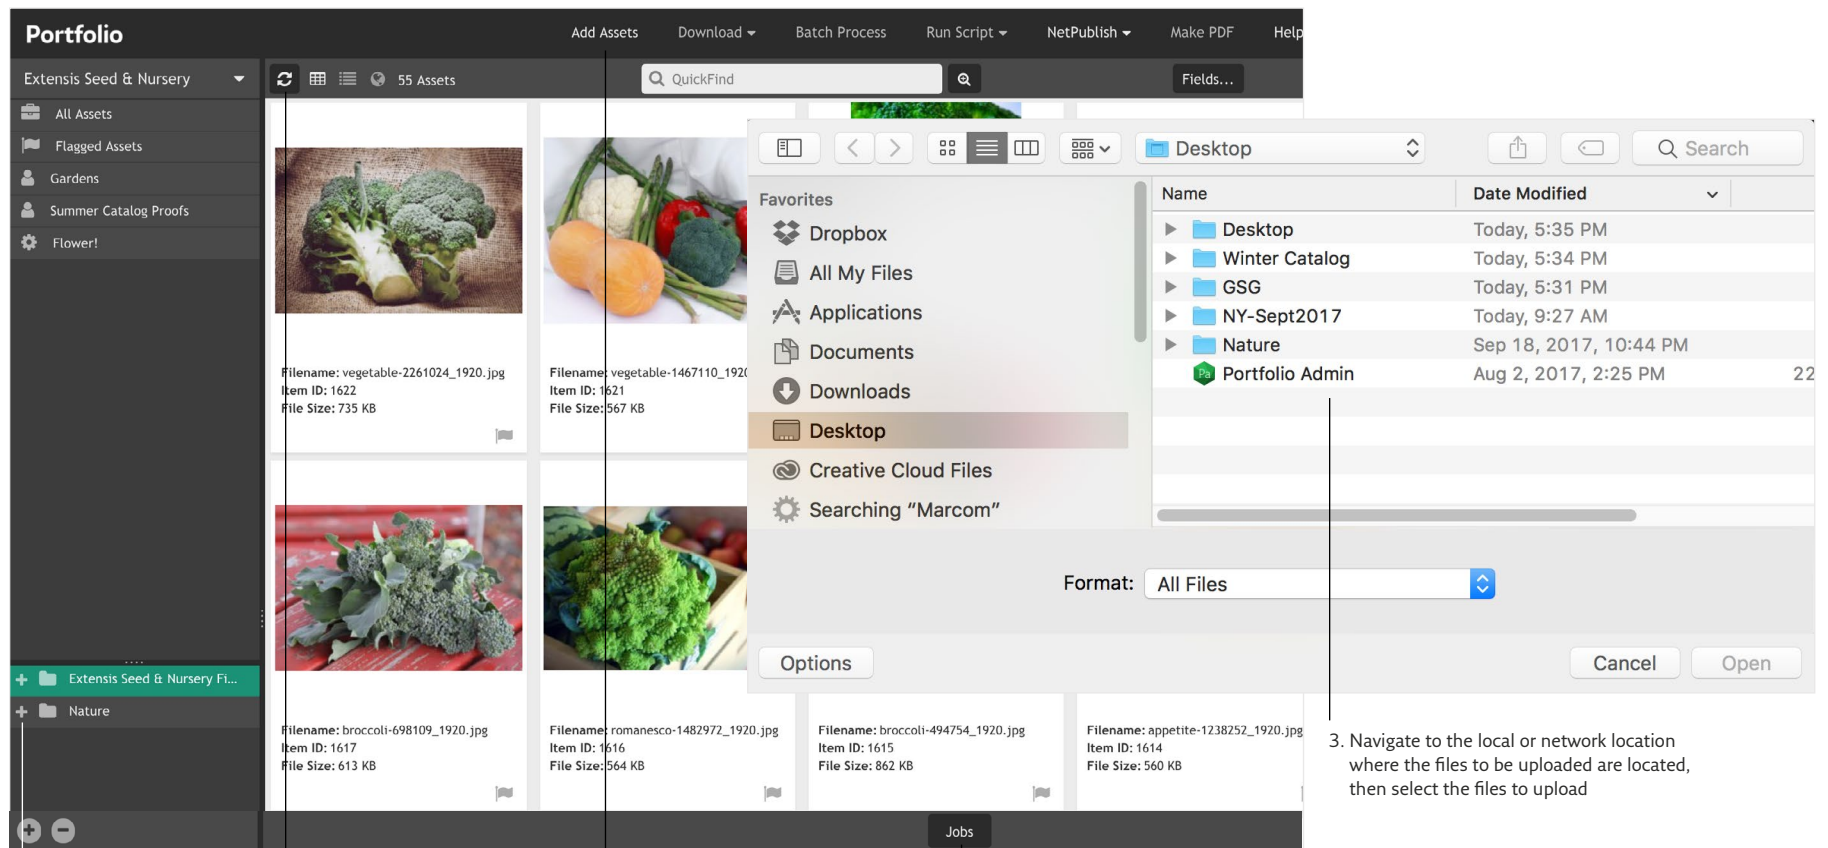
Portfolio

Add Assets Download Batch Process Run Script NetPublish Make PDF Help

Extensis Seed & Nursery

55 Assets

QuickFind

Fields...

All Assets
Flagged Assets
Gardens
Summer Catalog Proofs
Flower!

Extensis Seed & Nursery Fi...
Nature

Filename: vegetable-2261024_1920.jpg
Item ID: 1622
File Size: 735 KB

Filename: vegetable-1467110_1920
Item ID: 1621
File Size: 567 KB

Filename: broccoli-698109_1920.jpg
Item ID: 1617
File Size: 613 KB

Filename: romanesco-1482972_1920.jpg
Item ID: 1616
File Size: 564 KB

Filename: broccoli-494754_1920.jpg
Item ID: 1615
File Size: 862 KB

Filename: appetite-1238252_1920.jpg
Item ID: 1614
File Size: 560 KB

Jobs

Desktop

Search

Favorites
Dropbox
All My Files
Applications
Documents
Downloads
Desktop
Creative Cloud Files
Searching "Marcom"

| Name | Date Modified |
|---|---|
| Desktop | Today, 5:35 PM |
| Winter Catalog | Today, 5:34 PM |
| GSG | Today, 5:31 PM |
| NY-Sept2017 | Today, 9:27 AM |
| Nature | Sep 18, 2017, 10:44 PM |
| Portfolio Admin | Aug 2, 2017, 2:25 PM |

22

Format: All Files

Options

Cancel

Open

3. Navigate to the local or network location where the files to be uploaded are located, then select the files to upload